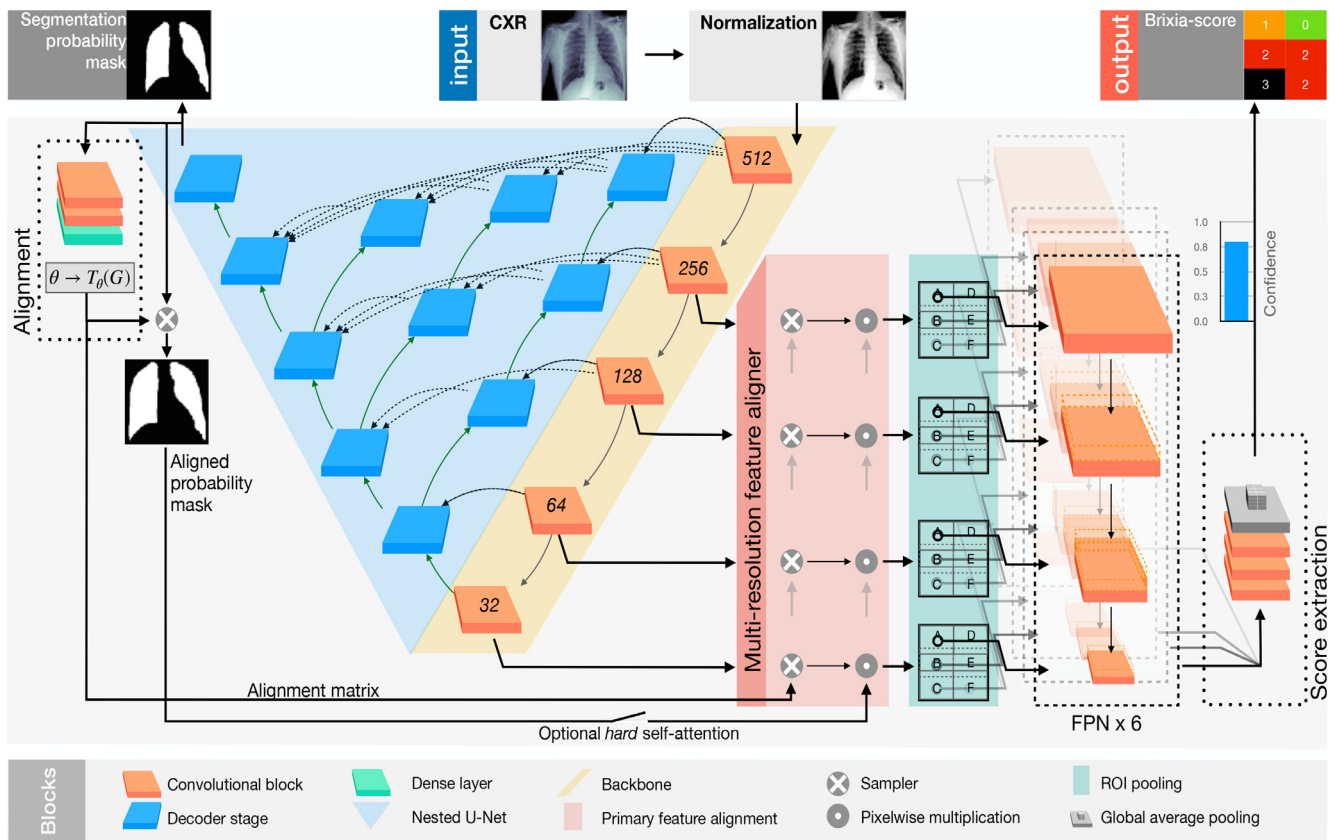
Segmentation probability mask

input CXR

Normalization

output Brixia-score

| 1 | 0 |
|---|---|
| 2 | 2 |
| 3 | 2 |

Alignment

$\theta \rightarrow T_\theta(G)$

Aligned probability mask

512

256

128

64

32

Multi-resolution feature aligner

| A | D |
|---|---|
| B | E |
| C | F |

| A | D |
|---|---|
| B | E |
| C | F |

| A | D |
|---|---|
| B | E |
| C | F |

| A | D |
|---|---|
| B | E |
| C | F |

1.0
0.8
0.5
0.3
0.0
Confidence

Score extraction

Alignment matrix

Optional *hard* self-attention

FPN x 6

Blocks

Convolutional block
Decoder stage
Dense layer
Nested U-Net
Backbone
Primary feature alignment
Sampler
Pixelwise multiplication
ROI pooling
Global average pooling